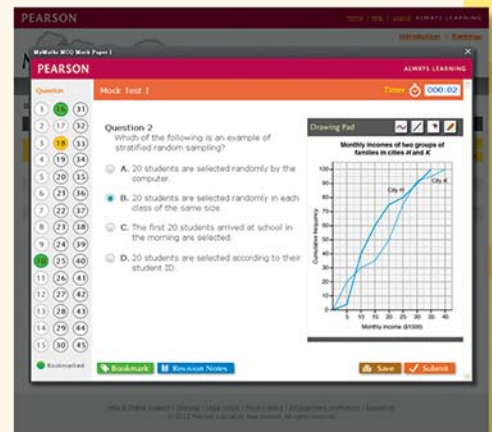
PEARSON

Home | Help | Logout ALWAYS LEARNING

Introduction | Ranking

MyMaths MCQ Mock Paper 1

PEARSON

ALWAYS LEARNING

Question

Mock Test 1

Timer 00:02

1 16 31
2 17 32
3 18 33
4 19 34
5 20 35
6 21 36
7 22 37
8 23 38
9 24 39
10 25 40
11 26 41
12 27 42
13 28 43
14 29 44
15 30 45

Bookmarked

Question 2
Which of the following is an example of stratified random sampling?

A. 20 students are selected randomly by the computer.

B. 20 students are selected randomly in each class of the same size.

C. The first 20 students arrived at school in the morning are selected.

D. 20 students are selected according to their student ID.

Drawing Pad

Monthly incomes of two groups of families in cities $H$ and $K$

City H

City K

Cumulative frequency

100
90
80
70
60
50
40
30
20
10
0

5 10 15 20 25 30 35 40

Monthly income ($1000)

Bookmark

Revision Notes

Save

Submit

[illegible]
© 2012 Pearson Education Asia Limited. All rights reserved.